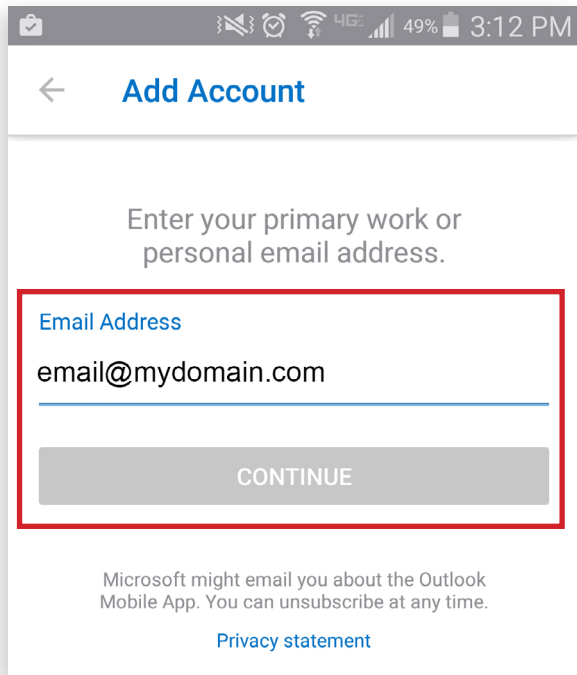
4G 49% 3:12 PM

Add Account

Enter your primary work or personal email address.

Email Address

email@mydomain.com

CONTINUE

Microsoft might email you about the Outlook Mobile App. You can unsubscribe at any time.

Privacy statement